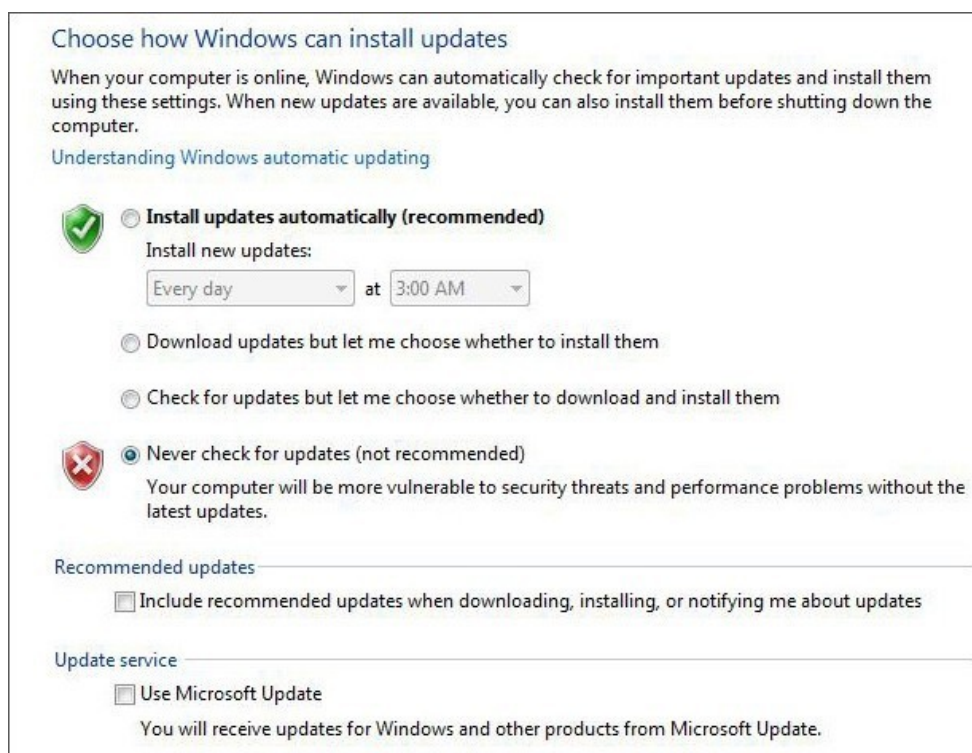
Choose how Windows can install updates

When your computer is online, Windows can automatically check for important updates and install them using these settings. When new updates are available, you can also install them before shutting down the computer.

Understanding Windows automatic updating

Install updates automatically (recommended)

Install new updates:

Every day at 3:00 AM

Download updates but let me choose whether to install them

Check for updates but let me choose whether to download and install them

Never check for updates (not recommended)

Your computer will be more vulnerable to security threats and performance problems without the latest updates.

Recommended updates

Include recommended updates when downloading, installing, or notifying me about updates

Update service

Use Microsoft Update

You will receive updates for Windows and other products from Microsoft Update.